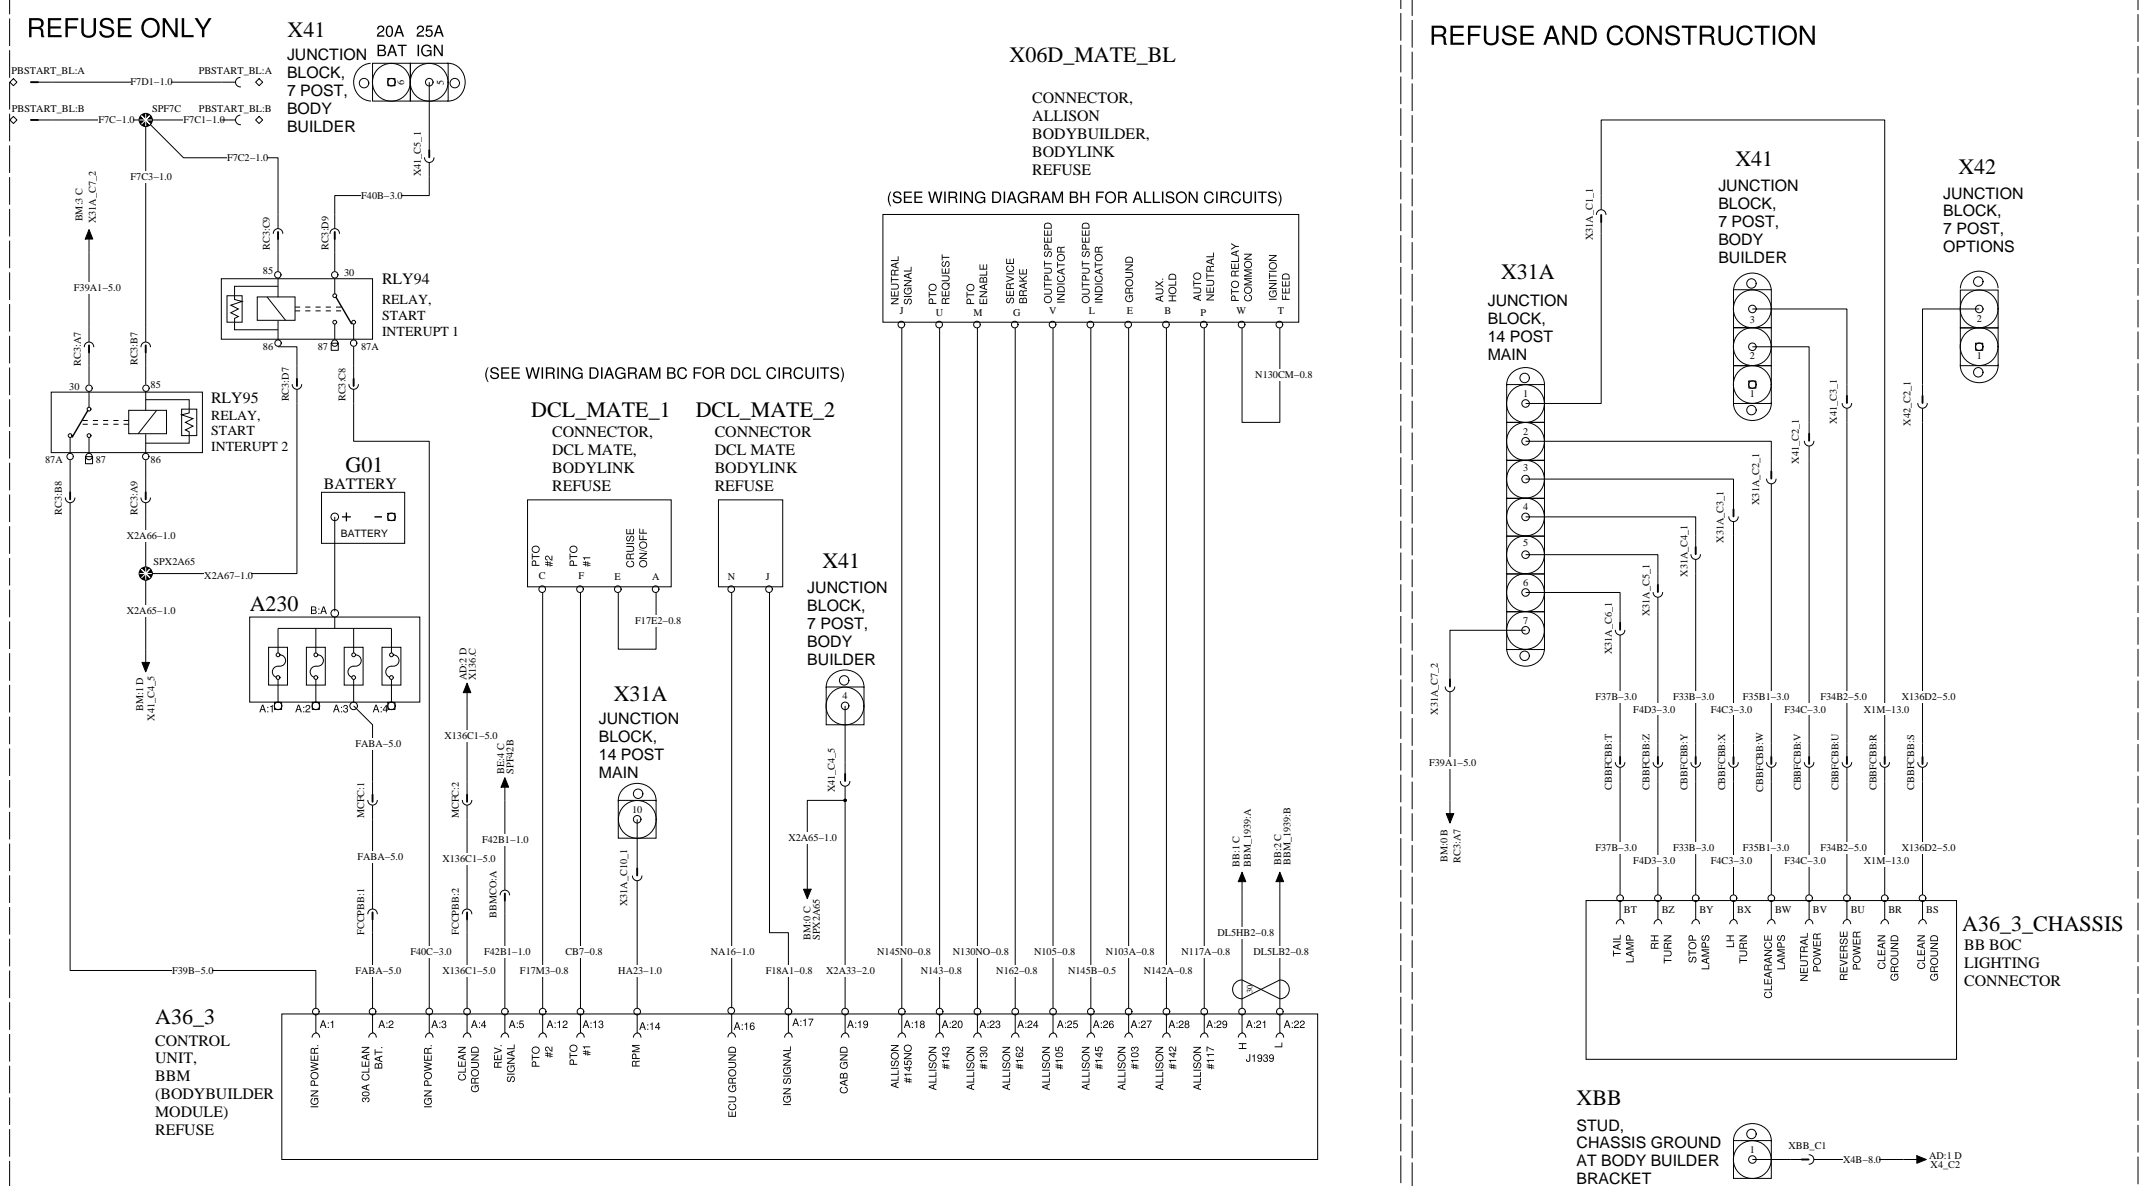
REFUSE ONLY

X41
JUNCTION BLOCK, 7 POST, BODY BUILDER

20A BAT 25A IGN

PBSTART_BL:A F7D1–1.0 PBSTART_BL:A
PBSTART_BL:B F7C–1.0 SPF7C F7C1–1.0 PBSTART_BL:B
F7C2–1.0
F7C3–1.0
X41_C5_1
F40B–3.0
BM:3 C X31A_C7_2
F39A1–5.0
RC3:C9
RC3:D9
85 30
RLY94
RELAY, START INTERUPT 1
86 87 87A
RC3:A7
RC3:B7
RC3:D7
RC3:C8
30 85
RLY95
RELAY, START INTERUPT 2
87A 87 86
RC3:B8
RC3:A9
X2A66–1.0
SPX2A65
X2A67–1.0
X2A65–1.0
BM:1 D X41_C4_5

G01
BATTERY
BATTERY

A230
B:A
A:1 A:2 A:3 A:4
FABA–5.0
MCFC:1
FABA–5.0
FCCPBB:1
FABA–5.0
F39B–5.0

AD:2 D X136:C
X136C1–5.0
MCFC:2
X136C1–5.0
FCCPBB:2
X136C1–5.0
BE:4 C SPF42B
F42B1–1.0
BBMCO:A
F42B1–1.0
F40C–3.0

(SEE WIRING DIAGRAM BC FOR DCL CIRCUITS)

DCL_MATE_1
CONNECTOR, DCL MATE, BODYLINK REFUSE
PTO #2 C
PTO #1 F
CRUISE ON/OFF E A
F17E2–0.8
CB7–0.8
F17M3–0.8

DCL_MATE_2
CONNECTOR DCL MATE BODYLINK REFUSE
N J
NA16–1.0
F18A1–0.8

X31A
JUNCTION BLOCK, 14 POST MAIN
10
X31A_C10_1
HA23–1.0

X41
JUNCTION BLOCK, 7 POST, BODY BUILDER
4
X41_C4_5
X2A65–1.0
BM:0 C SPX2A65
X2A33–2.0

X06D_MATE_BL
CONNECTOR, ALLISON BODYBUILDER, BODYLINK REFUSE

(SEE WIRING DIAGRAM BH FOR ALLISON CIRCUITS)

| NEUTRAL SIGNAL | PTO REQUEST | PTO ENABLE | SERVICE BRAKE | OUTPUT SPEED INDICATOR | OUTPUT SPEED INDICATOR | GROUND | AUX. HOLD | AUTO NEUTRAL | PTO RELAY COMMON | IGNITION FEED |
|---|---|---|---|---|---|---|---|---|---|---|
| J | U | M | G | V | L | E | B | P | W | T |

N130CM–0.8
N145N0–0.8 N143–0.8 N130NO–0.8 N162–0.8 N105–0.8 N145B–0.5 N103A–0.8 N142A–0.8 N117A–0.8
BB:1 C BBM_1939:A
BB:2 C BBM_1939:B
DL5HB2–0.8
DL5LB2–0.8

A36_3
CONTROL UNIT, BBM (BODYBUILDER MODULE) REFUSE

| A:1 | A:2 | A:3 | A:4 | A:5 | A:12 | A:13 | A:14 | A:16 | A:17 | A:19 | A:18 | A:20 | A:23 | A:24 | A:25 | A:26 | A:27 | A:28 | A:29 | A:21 | A:22 |
|---|---|---|---|---|---|---|---|---|---|---|---|---|---|---|---|---|---|---|---|---|---|
| IGN POWER | 30A CLEAN BAT. | IGN POWER | CLEAN GROUND | REV. SIGNAL | PTO #2 | PTO #1 | RPM | ECU GROUND | IGN SIGNAL | CAB GND | ALLISON #145NO | ALLISON #143 | ALLISON #130 | ALLISON #162 | ALLISON #105 | ALLISON #145 | ALLISON #103 | ALLISON #142 | ALLISON #117 | H | L |

J1939

REFUSE AND CONSTRUCTION

X31A
JUNCTION BLOCK, 14 POST MAIN
1 2 3 4 5 6 7

X41
JUNCTION BLOCK, 7 POST, BODY BUILDER
3 2 1

X42
JUNCTION BLOCK, 7 POST, OPTIONS
2 1

X31A_C1_1
X41_C3_1
X41_C2_1
X42_C2_1
X31A_C2_1
X31A_C3_1
X31A_C4_1
X31A_C5_1
X31A_C6_1
X31A_C7_2
F39A1–5.0
BM:0 B RC3:A7

F37B–3.0 F4D3–3.0 F33B–3.0 F4C3–3.0 F35B1–3.0 F34C–3.0 F34B2–5.0 X1M–13.0 X136D2–5.0
CBBFCBB:T CBBFCBB:Z CBBFCBB:Y CBBFCBB:X CBBFCBB:W CBBFCBB:V CBBFCBB:U CBBFCBB:R CBBFCBB:S
F37B–3.0 F4D3–3.0 F33B–3.0 F4C3–3.0 F35B1–3.0 F34C–3.0 F34B2–5.0 X1M–13.0 X136D2–5.0

| BT | BZ | BY | BX | BW | BV | BU | BR | BS |
|---|---|---|---|---|---|---|---|---|
| TAIL LAMP | RH TURN | STOP LAMPS | LH TURN | CLEARANCE LAMPS | NEUTRAL POWER | REVERSE POWER | CLEAN GROUND | CLEAN GROUND |

A36_3_CHASSIS
BB BOC LIGHTING CONNECTOR

XBB
STUD, CHASSIS GROUND AT BODY BUILDER BRACKET
1
XBB_C1
X4B–8.0
AD:1 D X4_C2